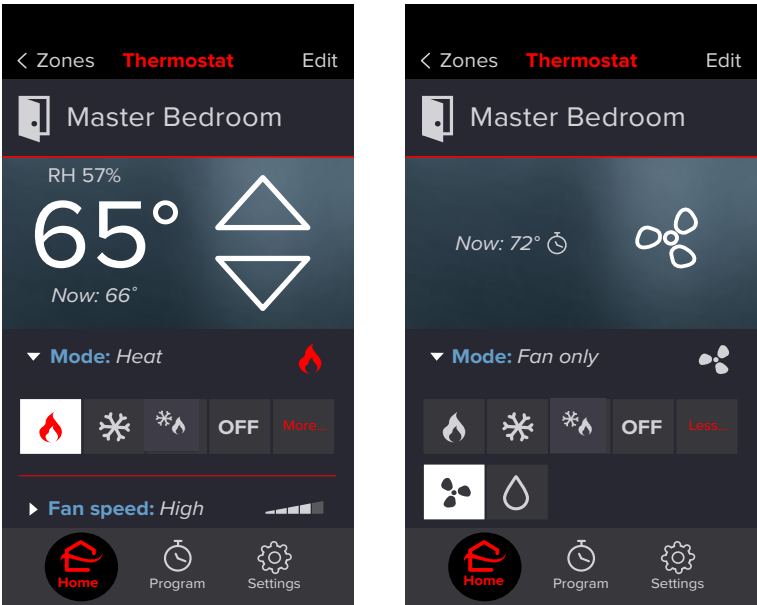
< Zones Thermostat Edit

Master Bedroom

RH 57%

65°

Now: 66˚

Mode: Heat

OFF More...

Fan speed: High

Home Program Settings

< Zones Thermostat Edit

Master Bedroom

Now: 72°

Mode: Fan only

OFF Less...

Home Program Settings